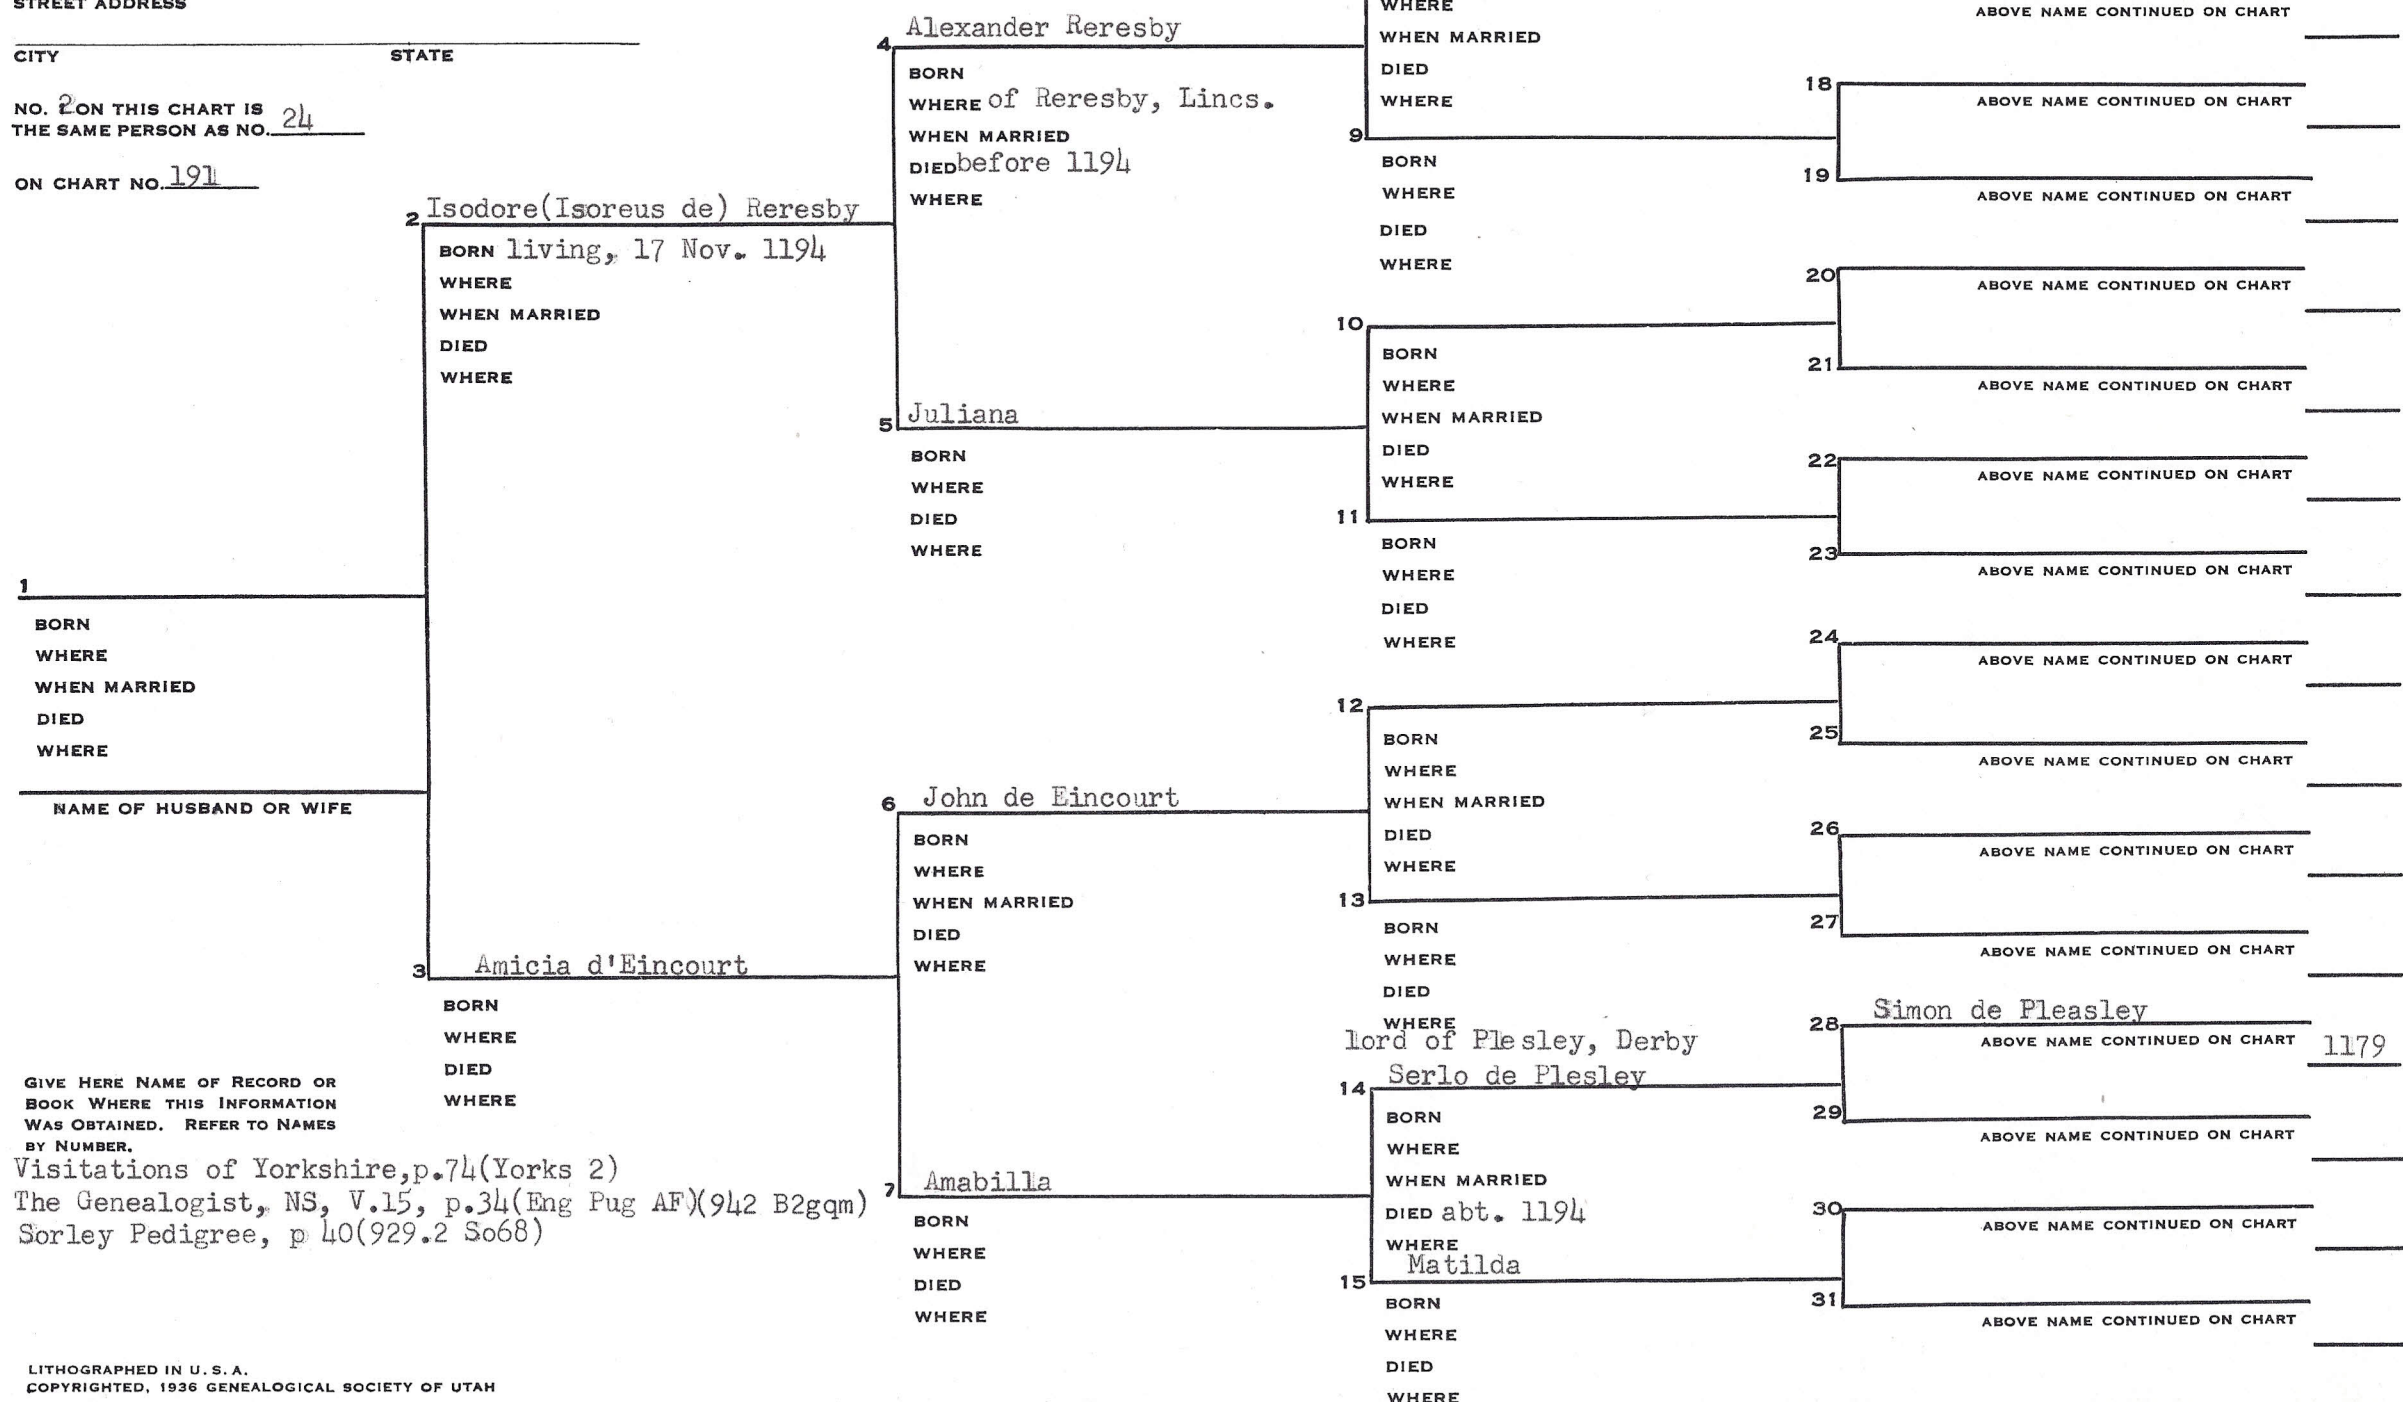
STREET ADDRESS

CITY STATE

NO. 2 ON THIS CHART IS THE SAME PERSON AS NO. 24

ON CHART NO. 191

1
BORN
WHERE
WHEN MARRIED
DIED
WHERE

NAME OF HUSBAND OR WIFE

2 Isodore(Isoreus de) Reresby
BORN living, 17 Nov. 1194
WHERE
WHEN MARRIED
DIED
WHERE

3 Amicia d'Eincourt
BORN
WHERE
DIED
WHERE

GIVE HERE NAME OF RECORD OR BOOK WHERE THIS INFORMATION WAS OBTAINED. REFER TO NAMES BY NUMBER.
Visitations of Yorkshire,p.74(Yorks 2)
The Genealogist, NS, V.15, p.34(Eng Pug AF)(942 B2gqm)
Sorley Pedigree, p 40(929.2 So68)

LITHOGRAPHED IN U. S. A.
COPYRIGHTED, 1936 GENEALOGICAL SOCIETY OF UTAH

4 Alexander Reresby
BORN
WHERE of Reresby, Lincs.
WHEN MARRIED
DIED before 1194
WHERE

5 Juliana
BORN
WHERE
DIED
WHERE

6 John de Eincourt
BORN
WHERE
WHEN MARRIED
DIED
WHERE

7 Amabilla
BORN
WHERE
DIED
WHERE

WHERE
WHEN MARRIED
DIED
WHERE

9
BORN
WHERE
DIED
WHERE

10
BORN
WHERE
WHEN MARRIED
DIED
WHERE

11
BORN
WHERE
DIED
WHERE

12
BORN
WHERE
WHEN MARRIED
DIED
WHERE

13
BORN
WHERE
DIED
WHERE
lord of Plesley, Derby

14 Serlo de Plesley
BORN
WHERE
WHEN MARRIED
DIED abt. 1194
WHERE

15 Matilda
BORN
WHERE
DIED
WHERE

ABOVE NAME CONTINUED ON CHART
18
ABOVE NAME CONTINUED ON CHART
19
ABOVE NAME CONTINUED ON CHART
20
ABOVE NAME CONTINUED ON CHART
21
ABOVE NAME CONTINUED ON CHART
22
ABOVE NAME CONTINUED ON CHART
23
ABOVE NAME CONTINUED ON CHART
24
ABOVE NAME CONTINUED ON CHART
25
ABOVE NAME CONTINUED ON CHART
26
ABOVE NAME CONTINUED ON CHART
27
ABOVE NAME CONTINUED ON CHART
28 Simon de Pleasley
ABOVE NAME CONTINUED ON CHART 1179
29
ABOVE NAME CONTINUED ON CHART
30
ABOVE NAME CONTINUED ON CHART
31
ABOVE NAME CONTINUED ON CHART